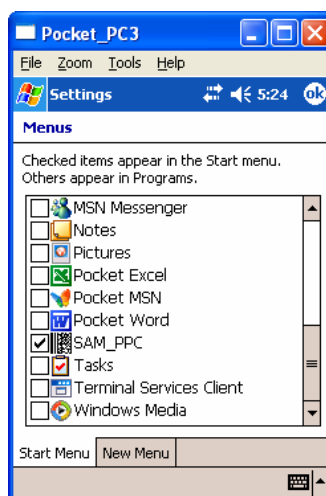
Pocket_PC3

File Zoom Tools Help

Settings 5:24 ok

Menus

Checked items appear in the Start menu. Others appear in Programs.

MSN Messenger
Notes
Pictures
Pocket Excel
Pocket MSN
Pocket Word
SAM_PPC
Tasks
Terminal Services Client
Windows Media

Start Menu New Menu